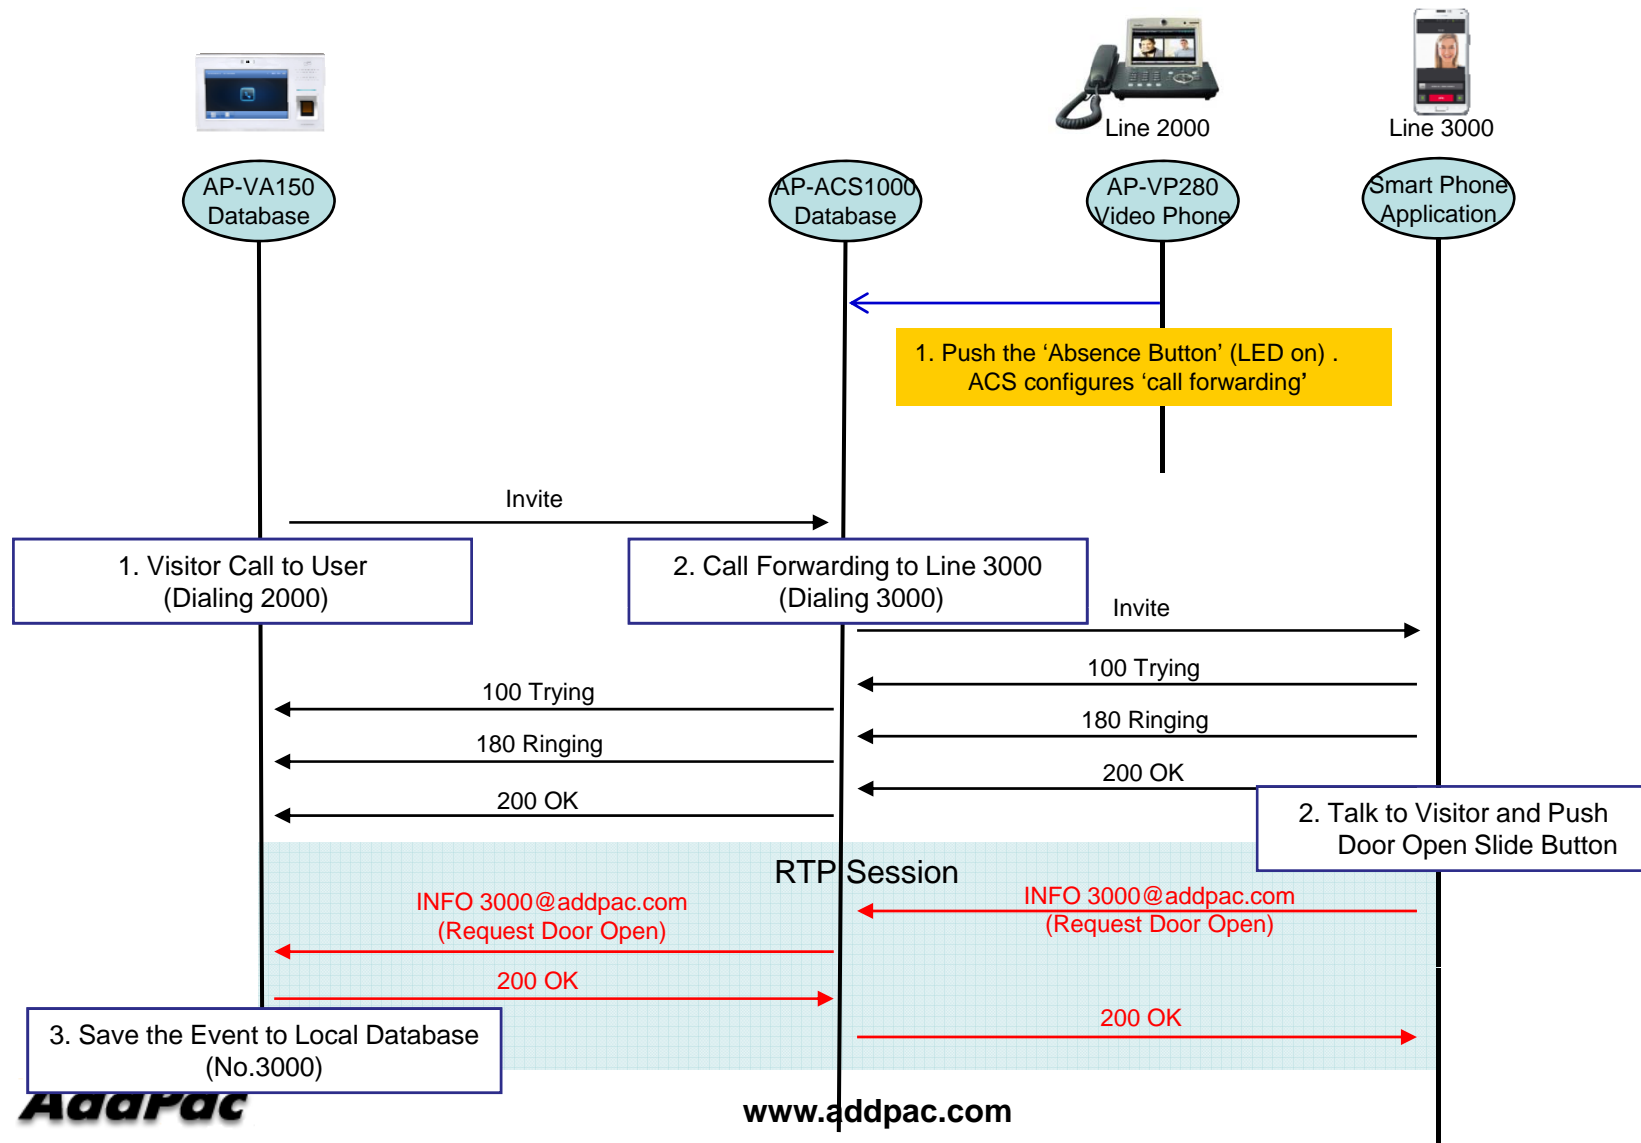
Line 2000

Line 3000

AP-VA150
Database

AP-ACS1000
Database

AP-VP280
Video Phone

Smart Phone
Application

1. Push the ‘Absence Button’ (LED on) .
ACS configures ‘call forwarding’

Invite

1. Visitor Call to User
(Dialing 2000)

2. Call Forwarding to Line 3000
(Dialing 3000)

Invite

100 Trying

100 Trying

180 Ringing

180 Ringing

200 OK

200 OK

2. Talk to Visitor and Push
Door Open Slide Button

RTP Session

INFO 3000@addpac.com
(Request Door Open)

INFO 3000@addpac.com
(Request Door Open)

200 OK

3. Save the Event to Local Database
(No.3000)

200 OK

AddPac

www.addpac.com